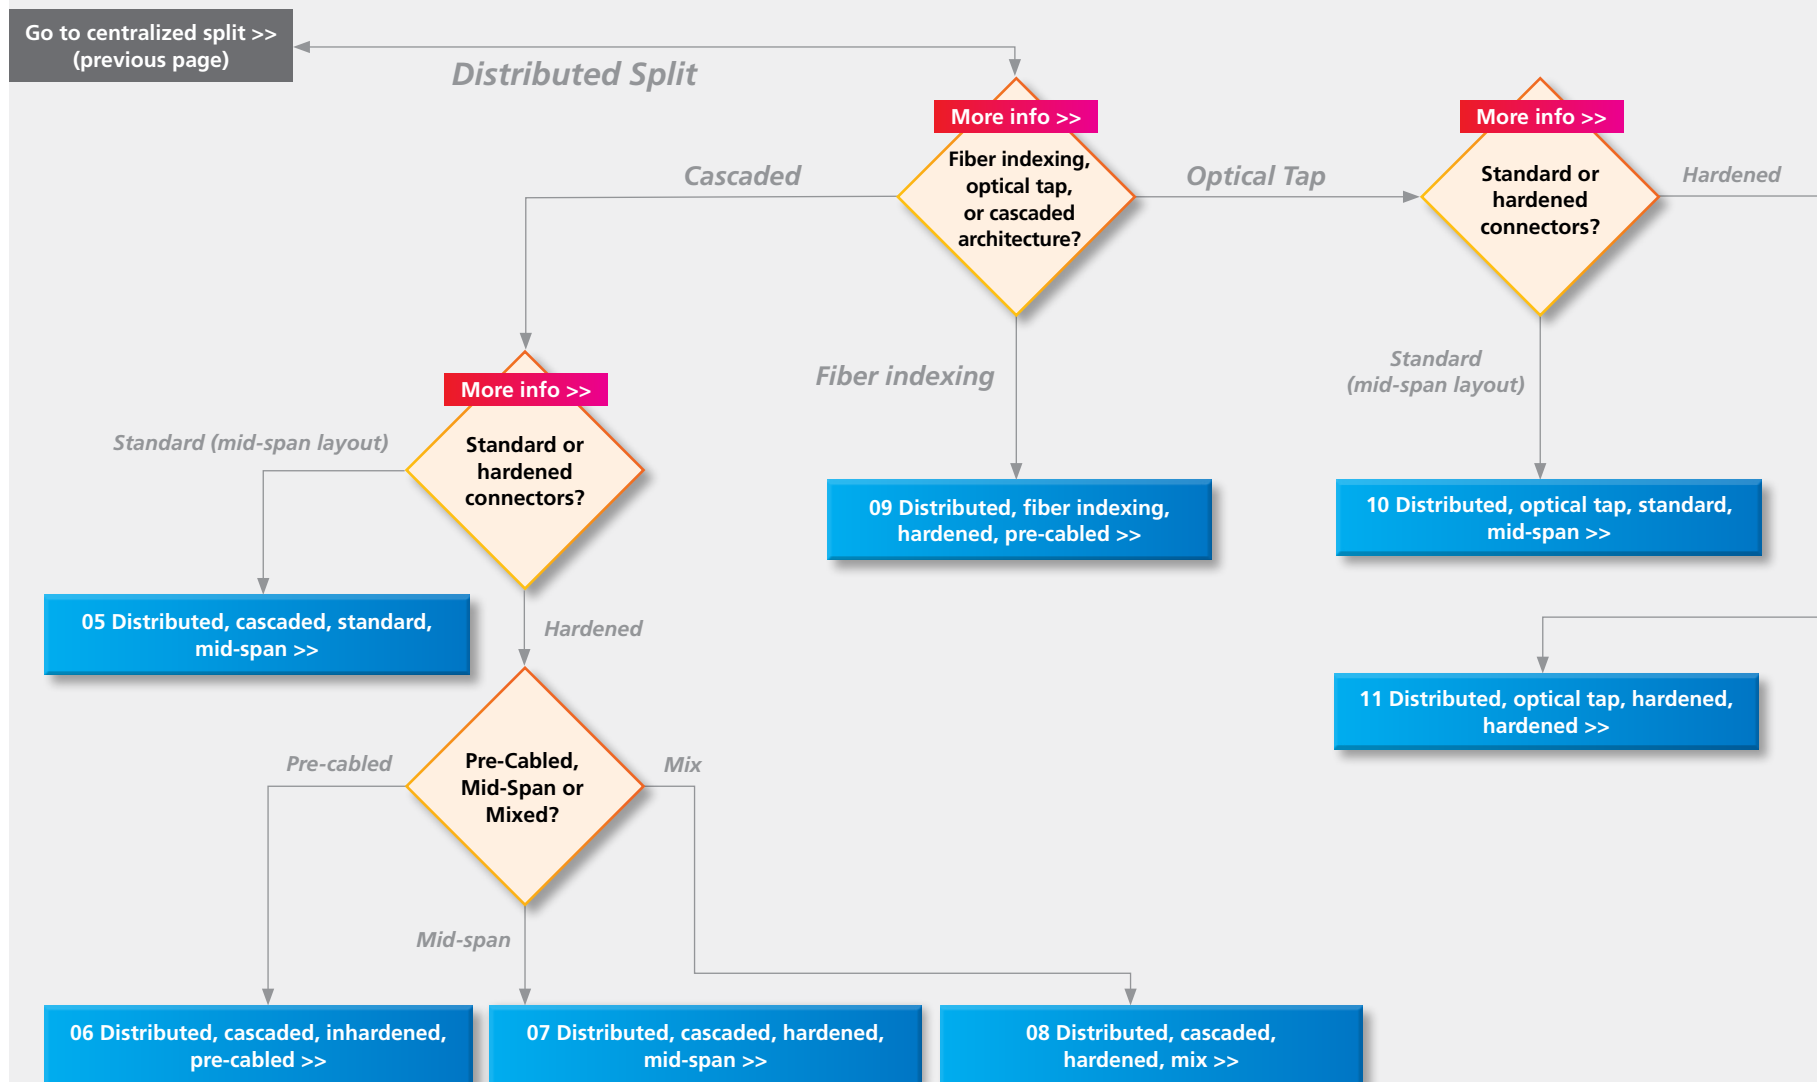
Go to centralized split >> (previous page)

Distributed Split

More info >>

Fiber indexing, optical tap, or cascaded architecture?

Cascaded

Optical Tap

More info >>

Standard or hardened connectors?

Hardened

Fiber indexing

Standard (mid-span layout)

More info >>

Standard or hardened connectors?

Standard (mid-span layout)

09 Distributed, fiber indexing, hardened, pre-cabled >>

10 Distributed, optical tap, standard, mid-span >>

05 Distributed, cascaded, standard, mid-span >>

Hardened

11 Distributed, optical tap, hardened, hardened >>

Pre-cabled

Pre-Cabled, Mid-Span or Mixed?

Mix

Mid-span

06 Distributed, cascaded, inhardened, pre-cabled >>

07 Distributed, cascaded, hardened, mid-span >>

08 Distributed, cascaded, hardened, mix >>